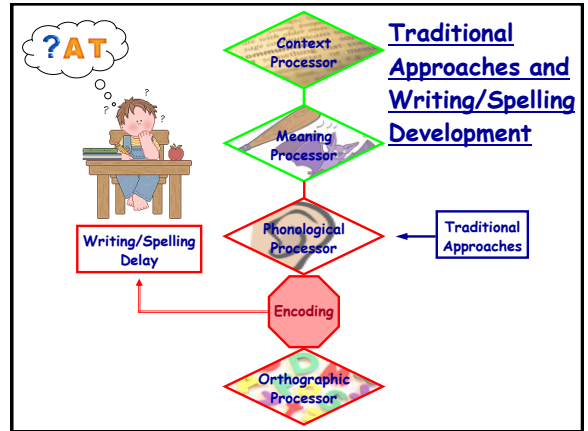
?AT

Context Processor

Traditional Approaches and Writing/Spelling Development

Meaning Processor

Phonological Processor

Traditional Approaches

Writing/Spelling Delay

Encoding

Orthographic Processor